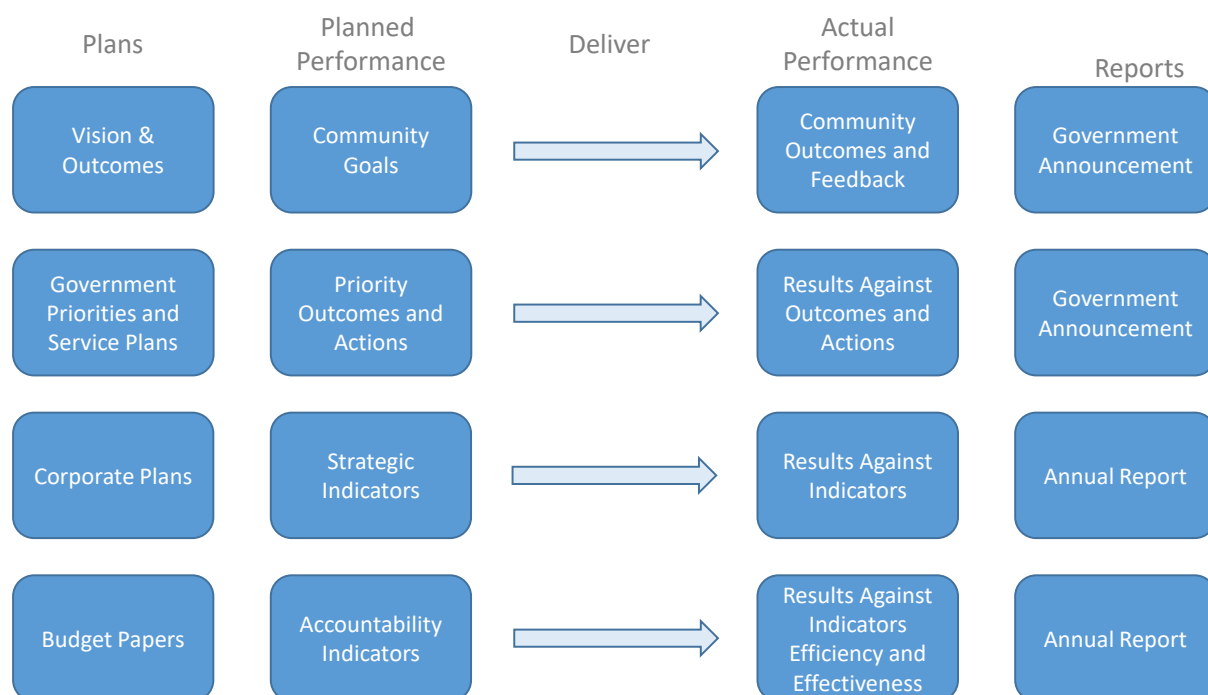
Plans

Planned Performance

Deliver

Actual Performance

Reports

Vision & Outcomes

Community Goals

Community Outcomes and Feedback

Government Announcement

Government Priorities and Service Plans

Priority Outcomes and Actions

Results Against Outcomes and Actions

Government Announcement

Corporate Plans

Strategic Indicators

Results Against Indicators

Annual Report

Budget Papers

Accountability Indicators

Results Against Indicators Efficiency and Effectiveness

Annual Report